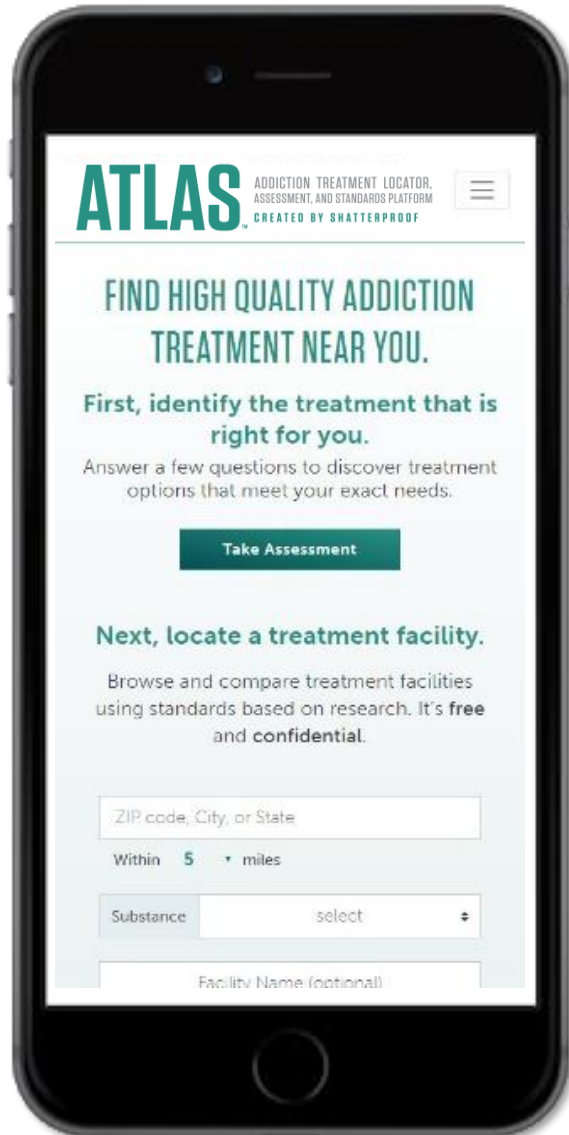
ATLAS™ ADDICTION TREATMENT LOCATOR, ASSESSMENT, AND STANDARDS PLATFORM CREATED BY SHATTERPROOF

FIND HIGH QUALITY ADDICTION TREATMENT NEAR YOU.

First, identify the treatment that is right for you.

Answer a few questions to discover treatment options that meet your exact needs.

Take Assessment

Next, locate a treatment facility.

Browse and compare treatment facilities using standards based on research. It's free and confidential.

ZIP code, City, or State

Within 5 miles

Substance select

Facility Name (optional)